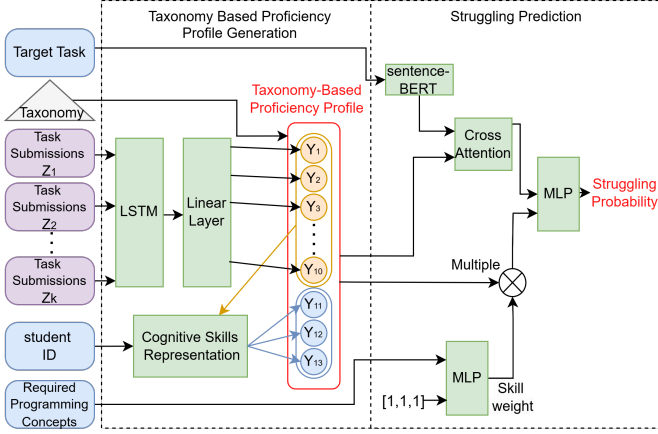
Taxonomy Based Proficiency Profile Generation

Struggling Prediction

Target Task

Taxonomy

Task Submissions $Z_1$

Task Submissions $Z_2$

Task Submissions $Z_k$

LSTM

Linear Layer

Taxonomy-Based Proficiency Profile

$Y_1$

$Y_2$

$Y_3$

$Y_{10}$

$Y_{11}$

$Y_{12}$

$Y_{13}$

sentence-BERT

Cross Attention

MLP

Struggling Probability

Multiple

student ID

Cognitive Skills Representation

Required Programming Concepts

MLP

[1,1,1]

Skill weight